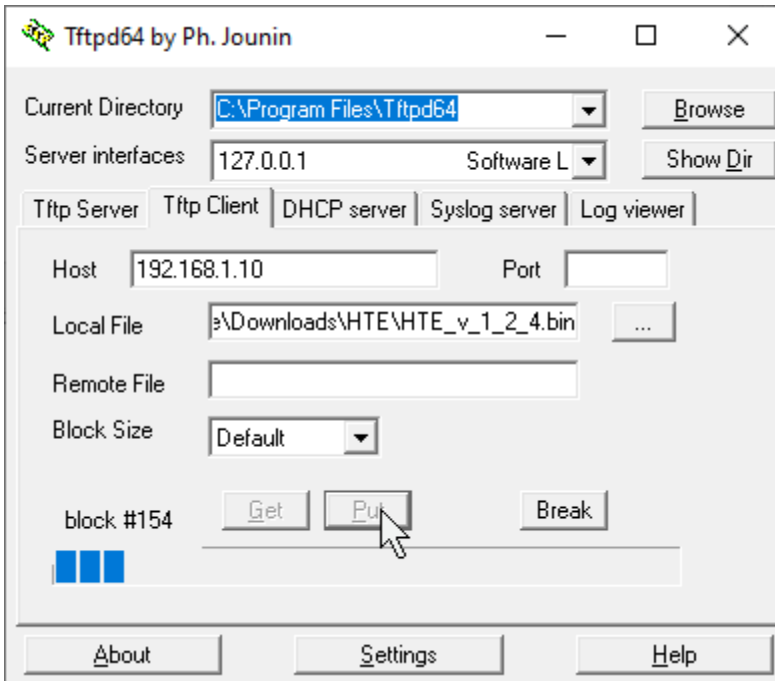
Tftpd64 by Ph. Jounin

Current Directory C:\Program Files\Tftpd64 Browse

Server interfaces 127.0.0.1 Software L Show Dir

Tftp Server | Tftp Client | DHCP server | Syslog server | Log viewer

Host 192.168.1.10 Port

Local File e\Downloads\HTE\HTE_v_1_2_4.bin ...

Remote File

Block Size Default

block #154 Get Put Break

About Settings Help